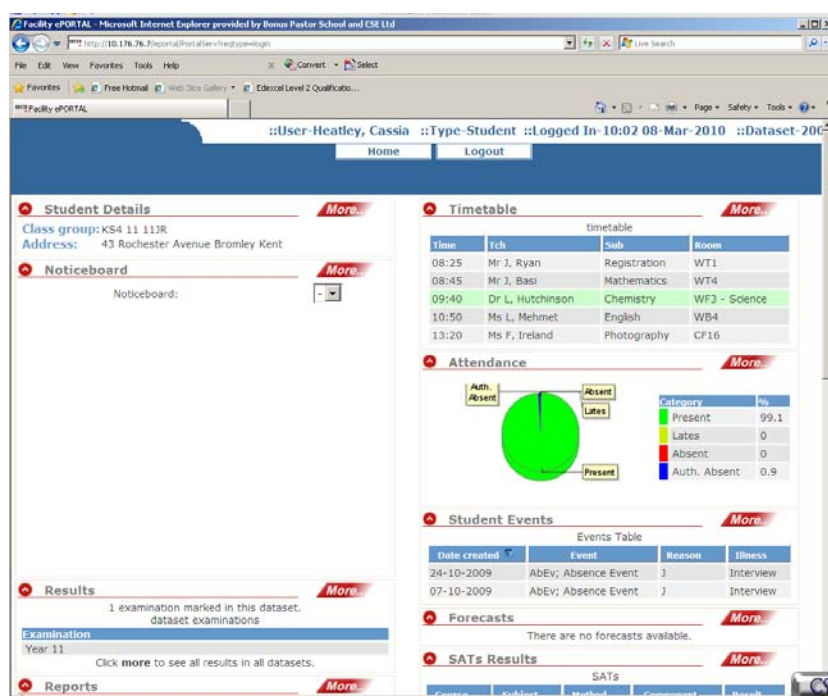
Facility ePORTAL - Microsoft Internet Explorer provided by Bonus Pastor School and CSE Ltd

http://10.176.76.7/eportal/PortalServ?reqtype=login

Live Search

File Edit View Favorites Tools Help

Convert Select

Favorites Free Hotmail Web Slice Gallery Edexcel Level 2 Qualificatio...

Facility ePORTAL

Page Safety Tools

::User-Heatley, Cassia ::Type-Student ::Logged In-10:02 08-Mar-2010 ::Dataset-200

Home Logout

Student Details More..

Class group: KS4 11 11JR
Address: 43 Rochester Avenue Bromley Kent

Noticeboard More..

Noticeboard: -

Timetable More..

timetable

| Time | Tch | Sub | Room |
|---|---|---|---|
| 08:25 | Mr J, Ryan | Registration | WT1 |
| 08:45 | Mr J, Basi | Mathematics | WT4 |
| 09:40 | Dr L, Hutchinson | Chemistry | WF3 - Science |
| 10:50 | Ms L, Mehmet | English | WB4 |
| 13:20 | Ms F, Ireland | Photography | CF16 |

Attendance More..

Auth. Absent
Absent
Lates
Present

| Category | % |
|---|---|
| Present | 99.1 |
| Lates | 0 |
| Absent | 0 |
| Auth. Absent | 0.9 |

Student Events More..

Events Table

| Date created | Event | Reason | Illness |
|---|---|---|---|
| 24-10-2009 | AbEv; Absence Event | J | Interview |
| 07-10-2009 | AbEv; Absence Event | J | Interview |

Results More..

1 examination marked in this dataset.
dataset examinations

| Examination |
|---|
| Year 11 |

Click more to see all results in all datasets.

Forecasts More..

There are no forecasts available.

SATs Results More..

SATs

Reports More..